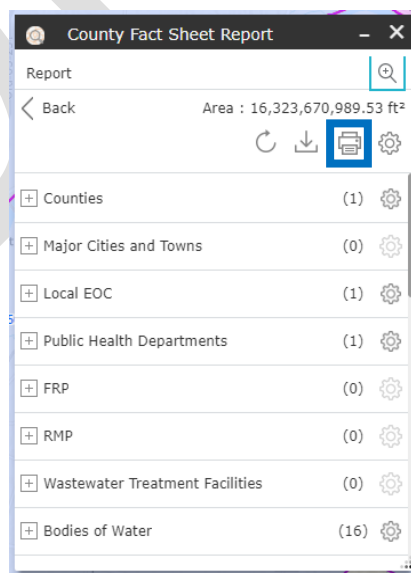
County Fact Sheet Report

Report

Back

Area : 16,323,670,989.53 ft²

Counties (1)

Major Cities and Towns (0)

Local EOC (1)

Public Health Departments (1)

FRP (0)

RMP (0)

Wastewater Treatment Facilities (0)

Bodies of Water (16)